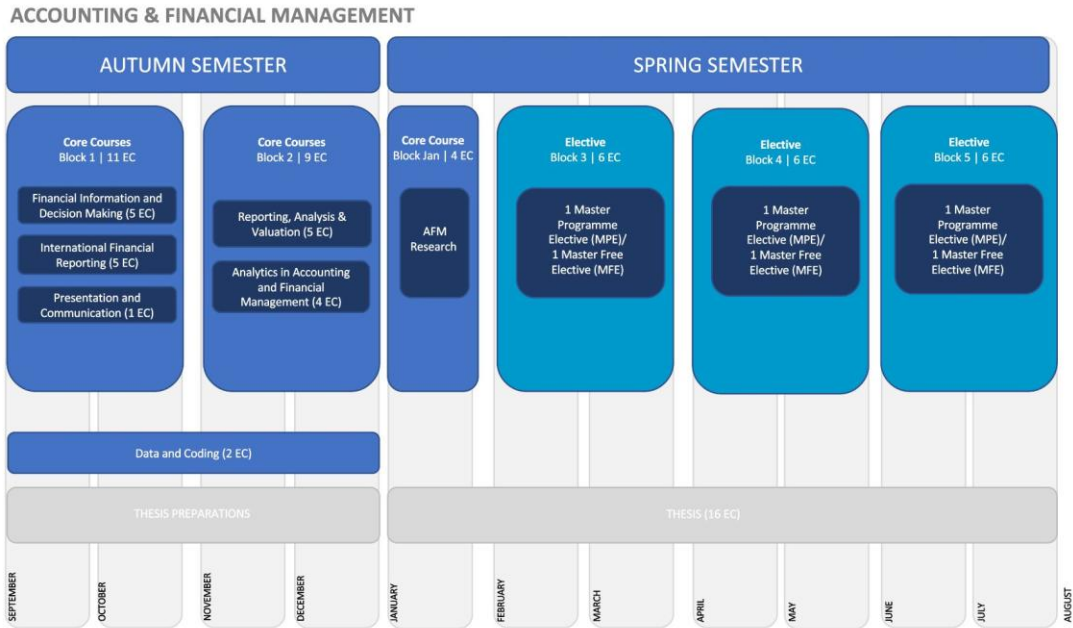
ACCOUNTING & FINANCIAL MANAGEMENT

AUTUMN SEMESTER

SPRING SEMESTER

Core Courses
Block 1 | 11 EC

Financial Information and Decision Making (5 EC)

International Financial Reporting (5 EC)

Presentation and Communication (1 EC)

Core Courses
Block 2 | 9 EC

Reporting, Analysis & Valuation (5 EC)

Analytics in Accounting and Financial Management (4 EC)

Core Course
Block Jan | 4 EC

AFM Research

Elective
Block 3 | 6 EC

1 Master Programme Elective (MPE)/ 1 Master Free Elective (MFE)

Elective
Block 4 | 6 EC

1 Master Programme Elective (MPE)/ 1 Master Free Elective (MFE)

Elective
Block 5 | 6 EC

1 Master Programme Elective (MPE)/ 1 Master Free Elective (MFE)

Data and Coding (2 EC)

THESIS PREPARATIONS

THESIS (16 EC)

SEPTEMBER
OCTOBER
NOVEMBER
DECEMBER
JANUARY
FEBRUARY
MARCH
APRIL
MAY
JUNE
JULY
AUGUST